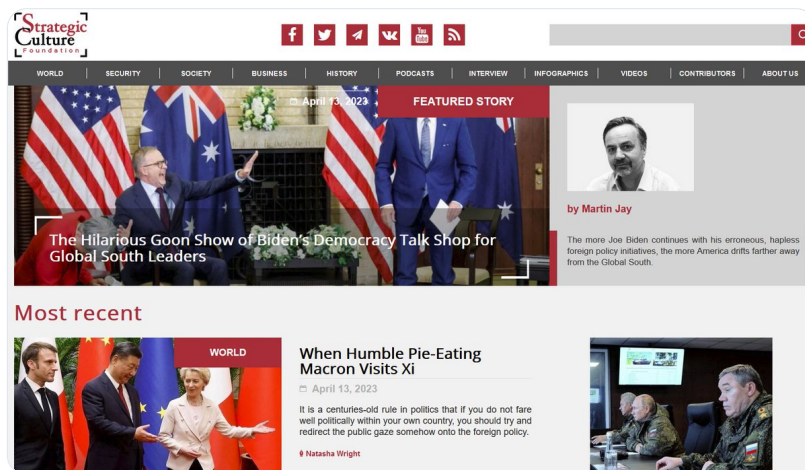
Strategic Culture Foundation

You Tube

WORLD | SECURITY | SOCIETY | BUSINESS | HISTORY | PODCASTS | INTERVIEW | INFOGRAPHICS | VIDEOS | CONTRIBUTORS | ABOUT US

April 13, 2023

FEATURED STORY

The Hilarious Goon Show of Biden's Democracy Talk Shop for Global South Leaders

by Martin Jay

The more Joe Biden continues with his erroneous, hapless foreign policy initiatives, the more America drifts farther away from the Global South.

Most recent

WORLD

When Humble Pie-Eating Macron Visits Xi

April 13, 2023

It is a centuries-old rule in politics that if you do not fare well politically within your own country, you should try and redirect the public gaze somehow onto the foreign policy.

Natasha Wright